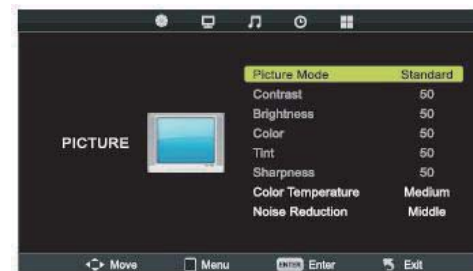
PICTURE

| | |
|---|---|
| Picture Mode | Standard |
| Contrast | 50 |
| Brightness | 50 |
| Color | 50 |
| Tint | 50 |
| Sharpness | 50 |
| Color Temperature | Medium |
| Noise Reduction | Middle |

Move Menu ENTER Enter Exit